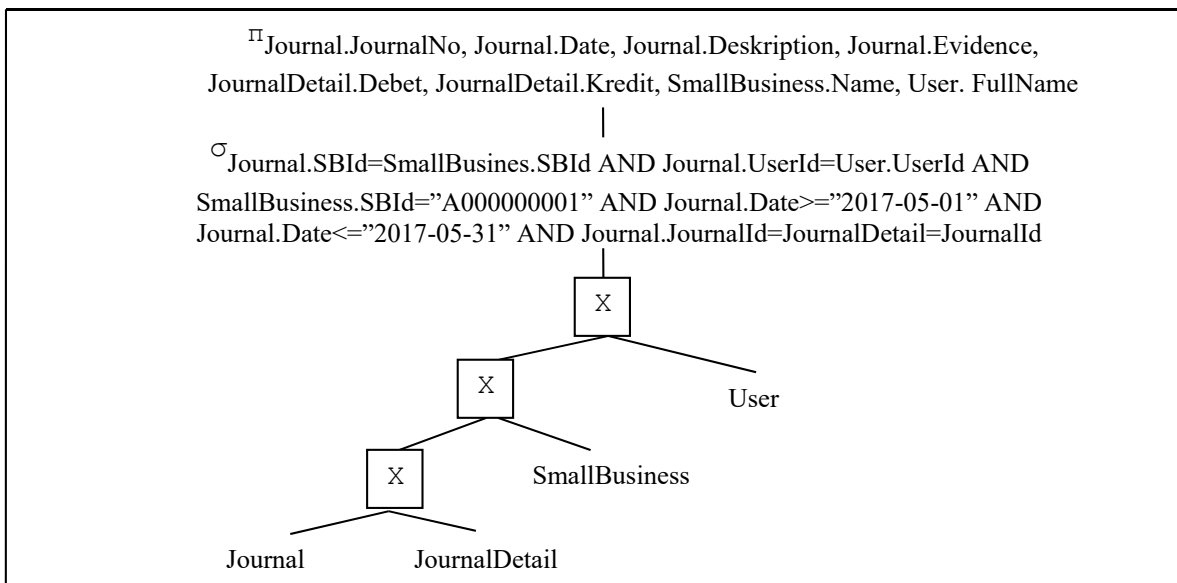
$\pi$ Journal.JournalNo, Journal.Date, Journal.Deskription, Journal.Evidence, JournalDetail.Debet, JournalDetail.Kredit, SmallBusiness.Name, User. FullName

$\sigma$ Journal.SBId=SmallBusines.SBId AND Journal.UserId=User.UserId AND SmallBusiness.SBId=”A000000001” AND Journal.Date>=”2017-05-01” AND Journal.Date<=”2017-05-31” AND Journal.JournalId=JournalDetail=JournalId

X

X

User

X

SmallBusiness

Journal

JournalDetail